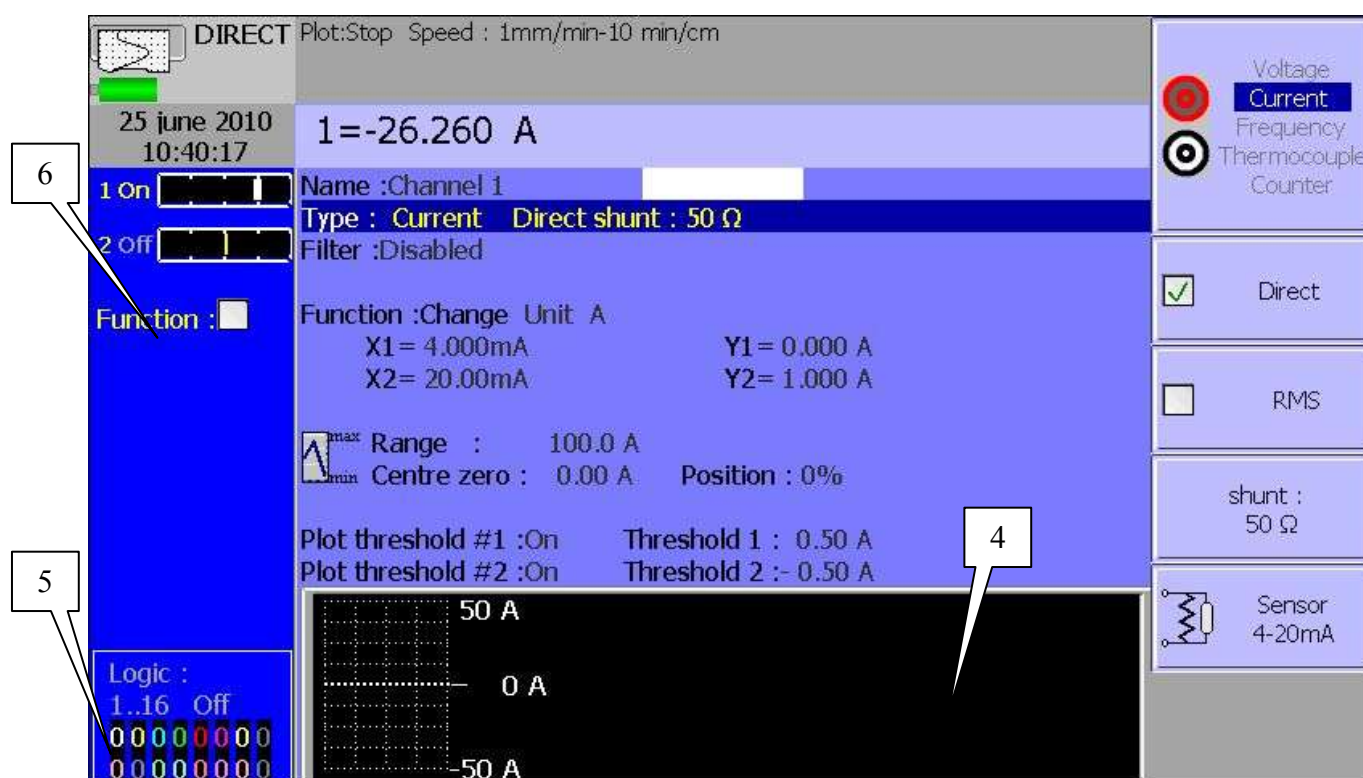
DIRECT Plot:Stop Speed : 1mm/min-10 min/cm

25 june 2010
10:40:17

1=-26.260 A

6

1 On

2 Off

Function :

Name :Channel 1
Type : Current Direct shunt : 50 Ω
Filter :Disabled

Function :Change Unit A
X1= 4.000mA Y1= 0.000 A
X2= 20.00mA Y2= 1.000 A

max Range : 100.0 A
min Centre zero : 0.00 A Position : 0%

Plot threshold #1 :On Threshold 1 : 0.50 A
Plot threshold #2 :On Threshold 2 :- 0.50 A

4

5

50 A
0 A
-50 A

Logic :
1..16 Off
00000000
00000000

Voltage
Current
Frequency
Thermocouple
Counter

Direct

RMS

shunt :
50 Ω

Sensor
4-20mA